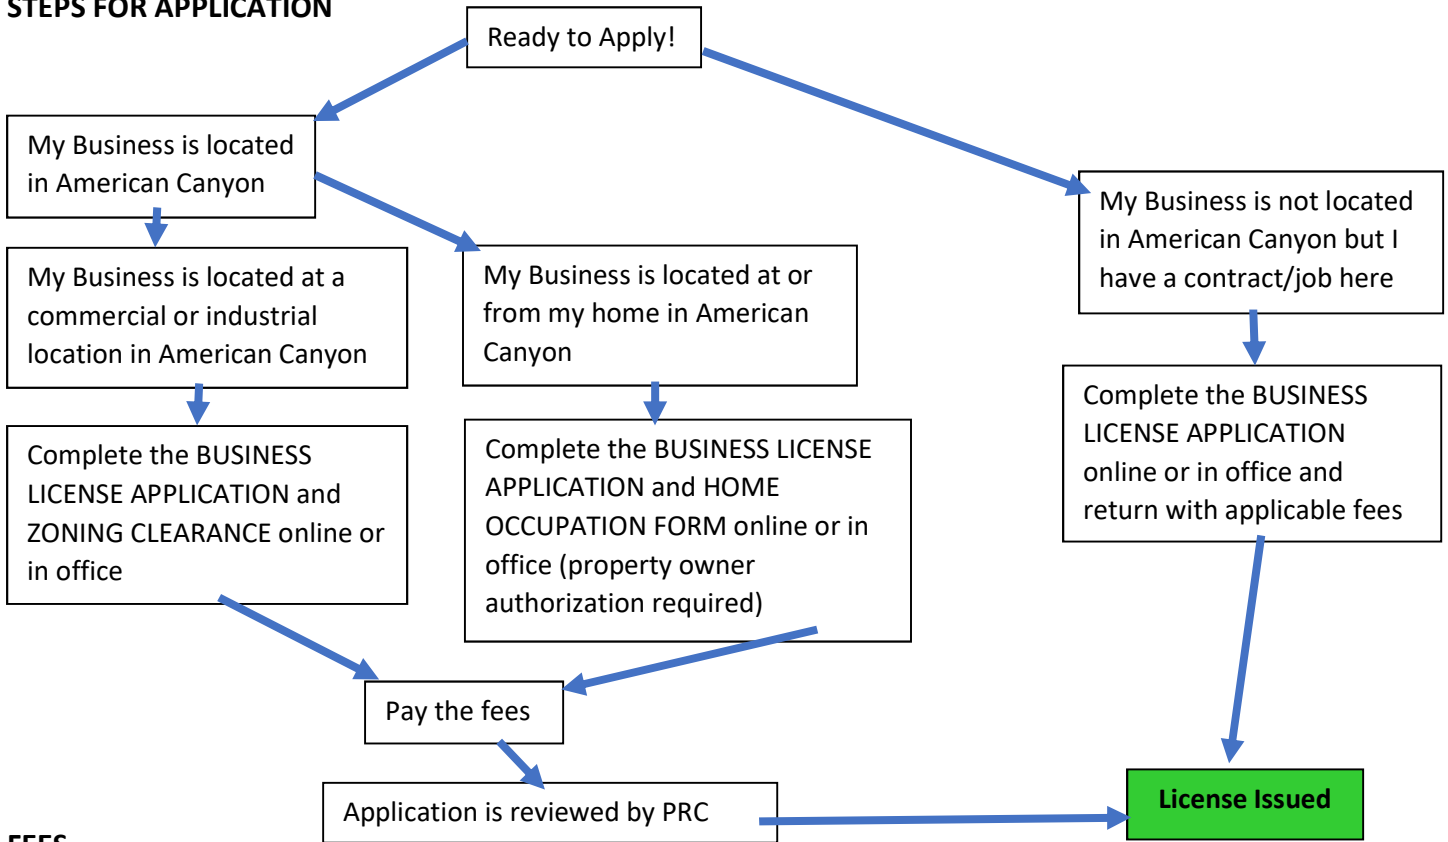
STEPS FOR APPLICATION

Ready to Apply!

My Business is located in American Canyon

My Business is not located in American Canyon but I have a contract/job here

My Business is located at a commercial or industrial location in American Canyon

My Business is located at or from my home in American Canyon

Complete the BUSINESS LICENSE APPLICATION online or in office and return with applicable fees

Complete the BUSINESS LICENSE APPLICATION and ZONING CLEARANCE online or in office

Complete the BUSINESS LICENSE APPLICATION and HOME OCCUPATION FORM online or in office (property owner authorization required)

Pay the fees

Application is reviewed by PRC

License Issued

FEES